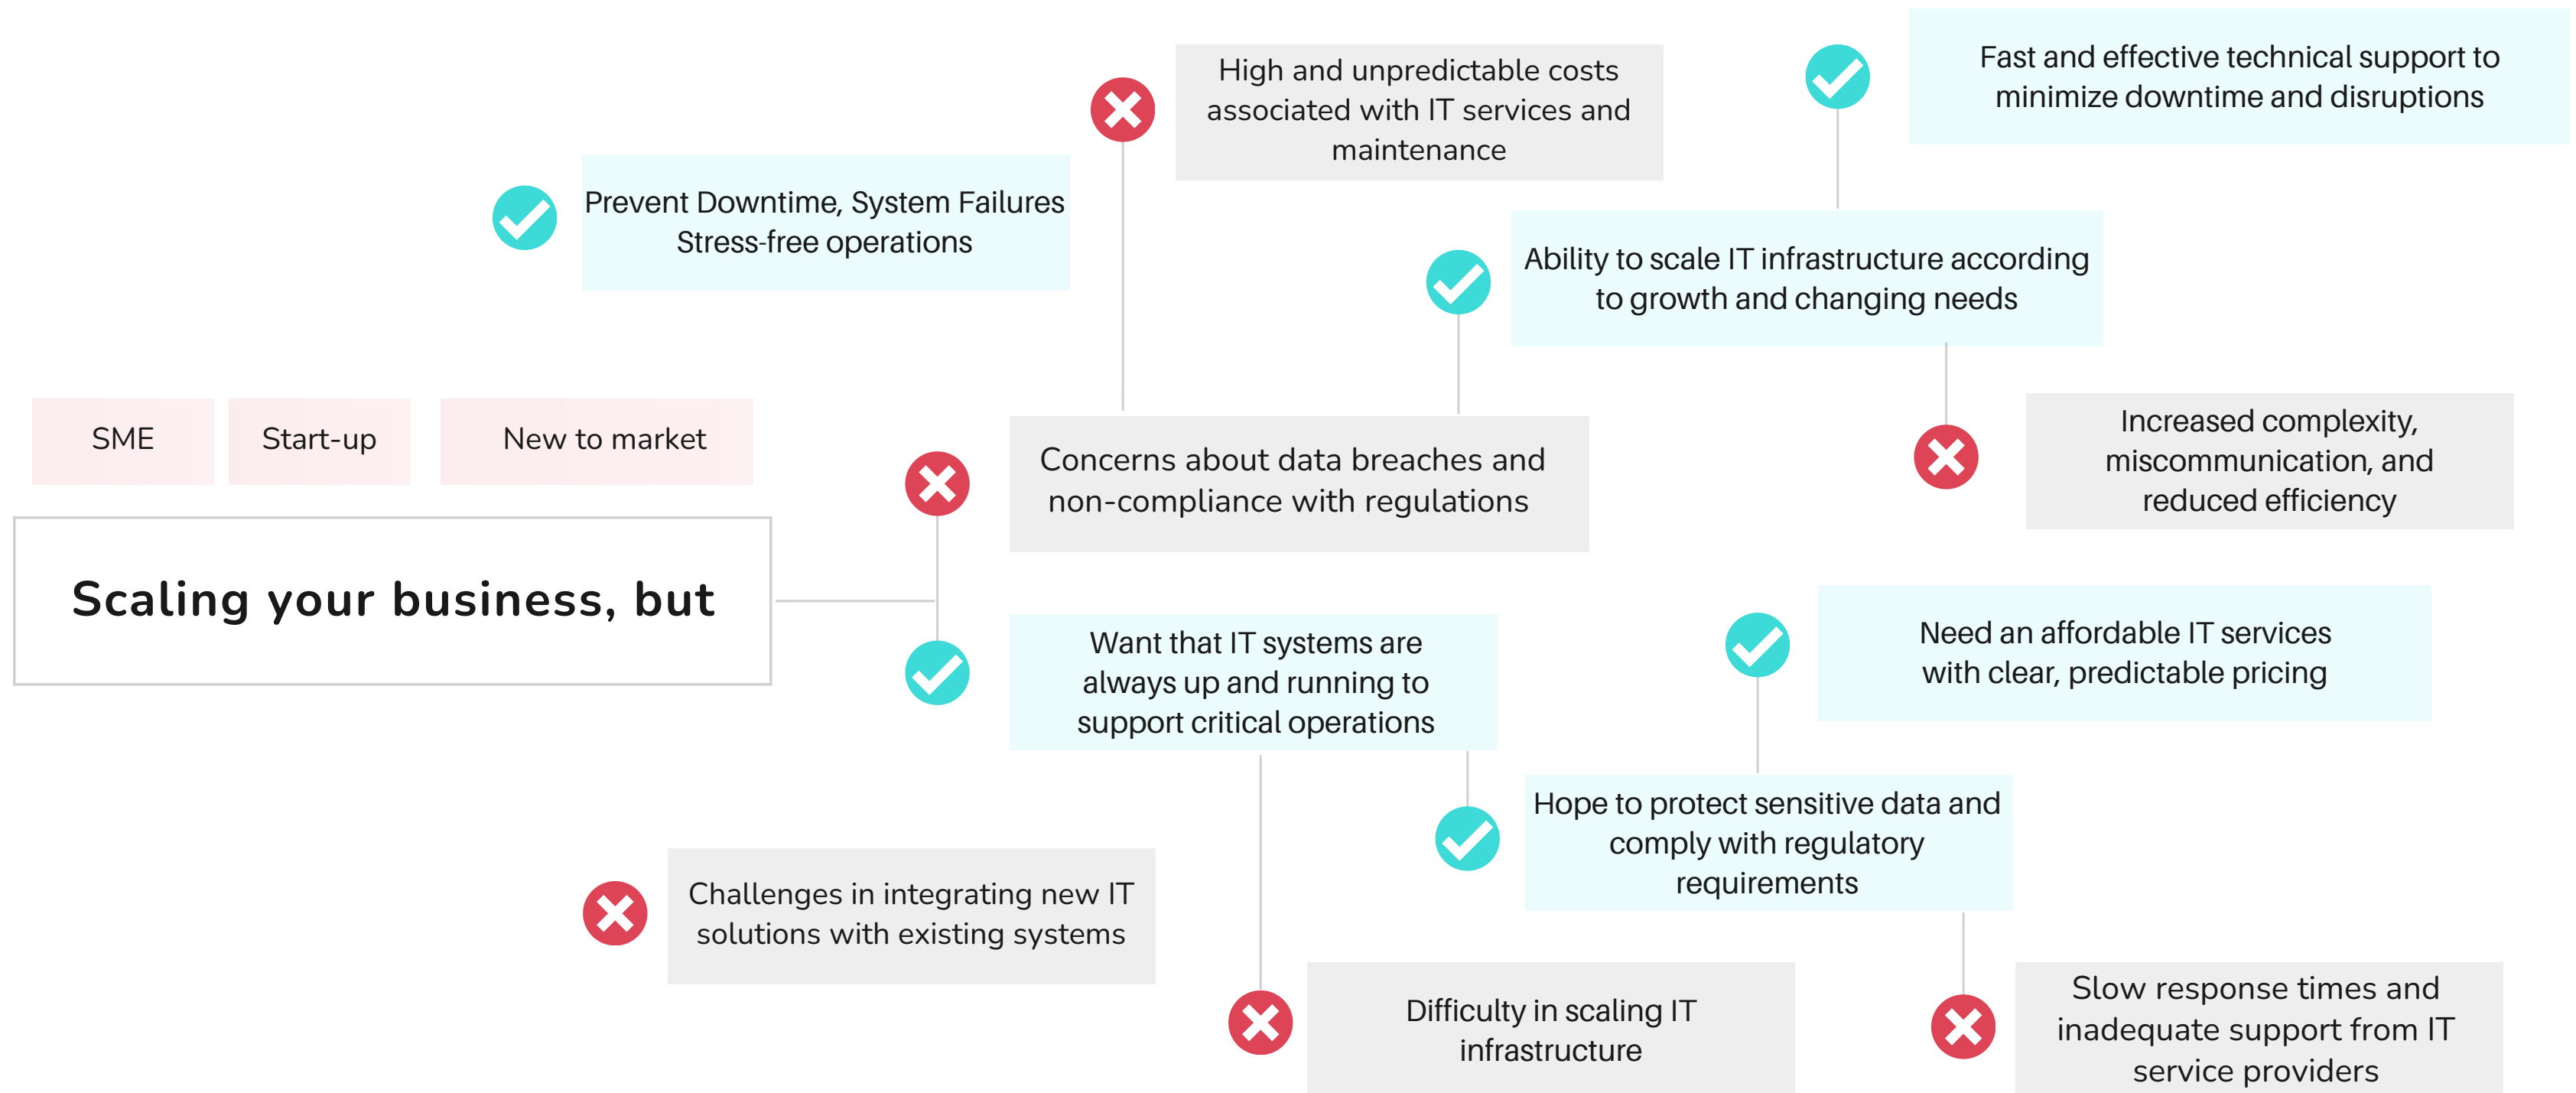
SME

Start-up

New to market

Scaling your business, but

Prevent Downtime, System Failures Stress-free operations

High and unpredictable costs associated with IT services and maintenance

Fast and effective technical support to minimize downtime and disruptions

Ability to scale IT infrastructure according to growth and changing needs

Concerns about data breaches and non-compliance with regulations

Increased complexity, miscommunication, and reduced efficiency

Want that IT systems are always up and running to support critical operations

Need an affordable IT services with clear, predictable pricing

Hope to protect sensitive data and comply with regulatory requirements

Challenges in integrating new IT solutions with existing systems

Difficulty in scaling IT infrastructure

Slow response times and inadequate support from IT service providers